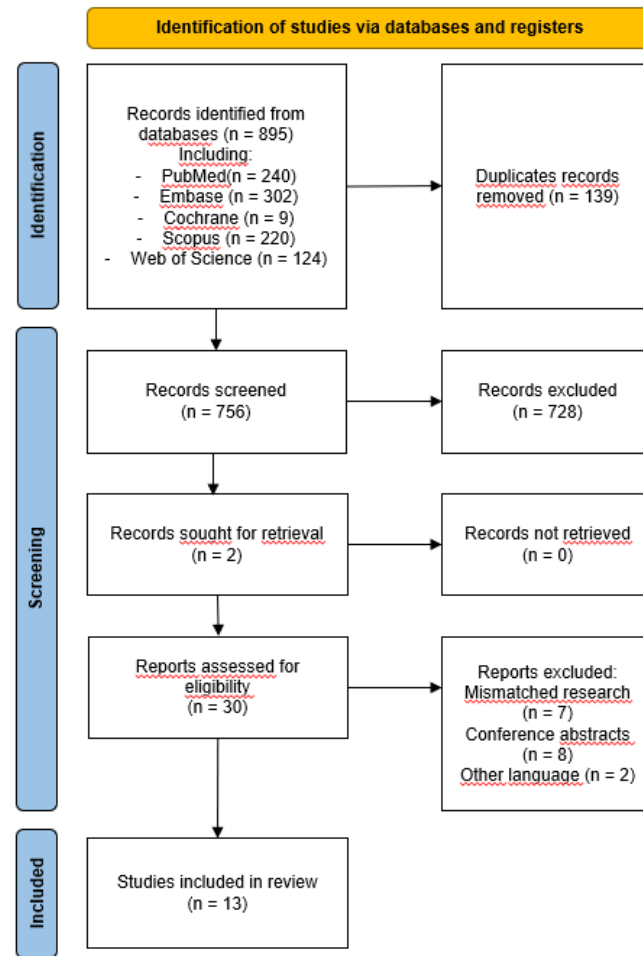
Identification of studies via databases and registers

Identification

Records identified from databases (n = 895)
Including:
- PubMed(n = 240)
- Embase (n = 302)
- Cochrane (n = 9)
- Scopus (n = 220)
- Web of Science (n = 124)

Duplicates records removed (n = 139)

Screening

Records screened
(n = 756)

Records excluded
(n = 728)

Records sought for retrieval
(n = 2)

Records not retrieved
(n = 0)

Reports assessed for eligibility
(n = 30)

Reports excluded:
Mismatched research
(n = 7)
Conference abstracts
(n = 8)
Other language (n = 2)

Included

Studies included in review
(n = 13)